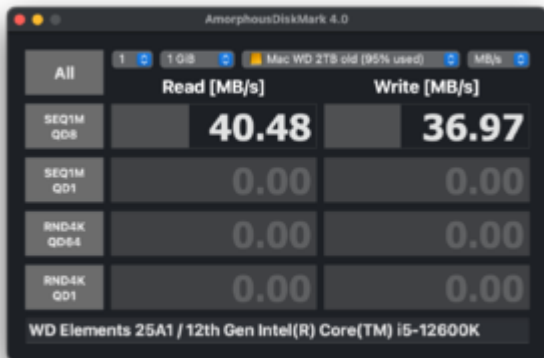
AmorphousDiskMark 4.0

All

1

1 GiB

Mac WD 2TB old (95% used)

MB/s

Read [MB/s]

Write [MB/s]

SEQ1M QD8

40.48

36.97

SEQ1M QD1

0.00

0.00

RND4K QD64

0.00

0.00

RND4K QD1

0.00

0.00

WD Elements 25A1 / 12th Gen Intel(R) Core(TM) i5-12600K